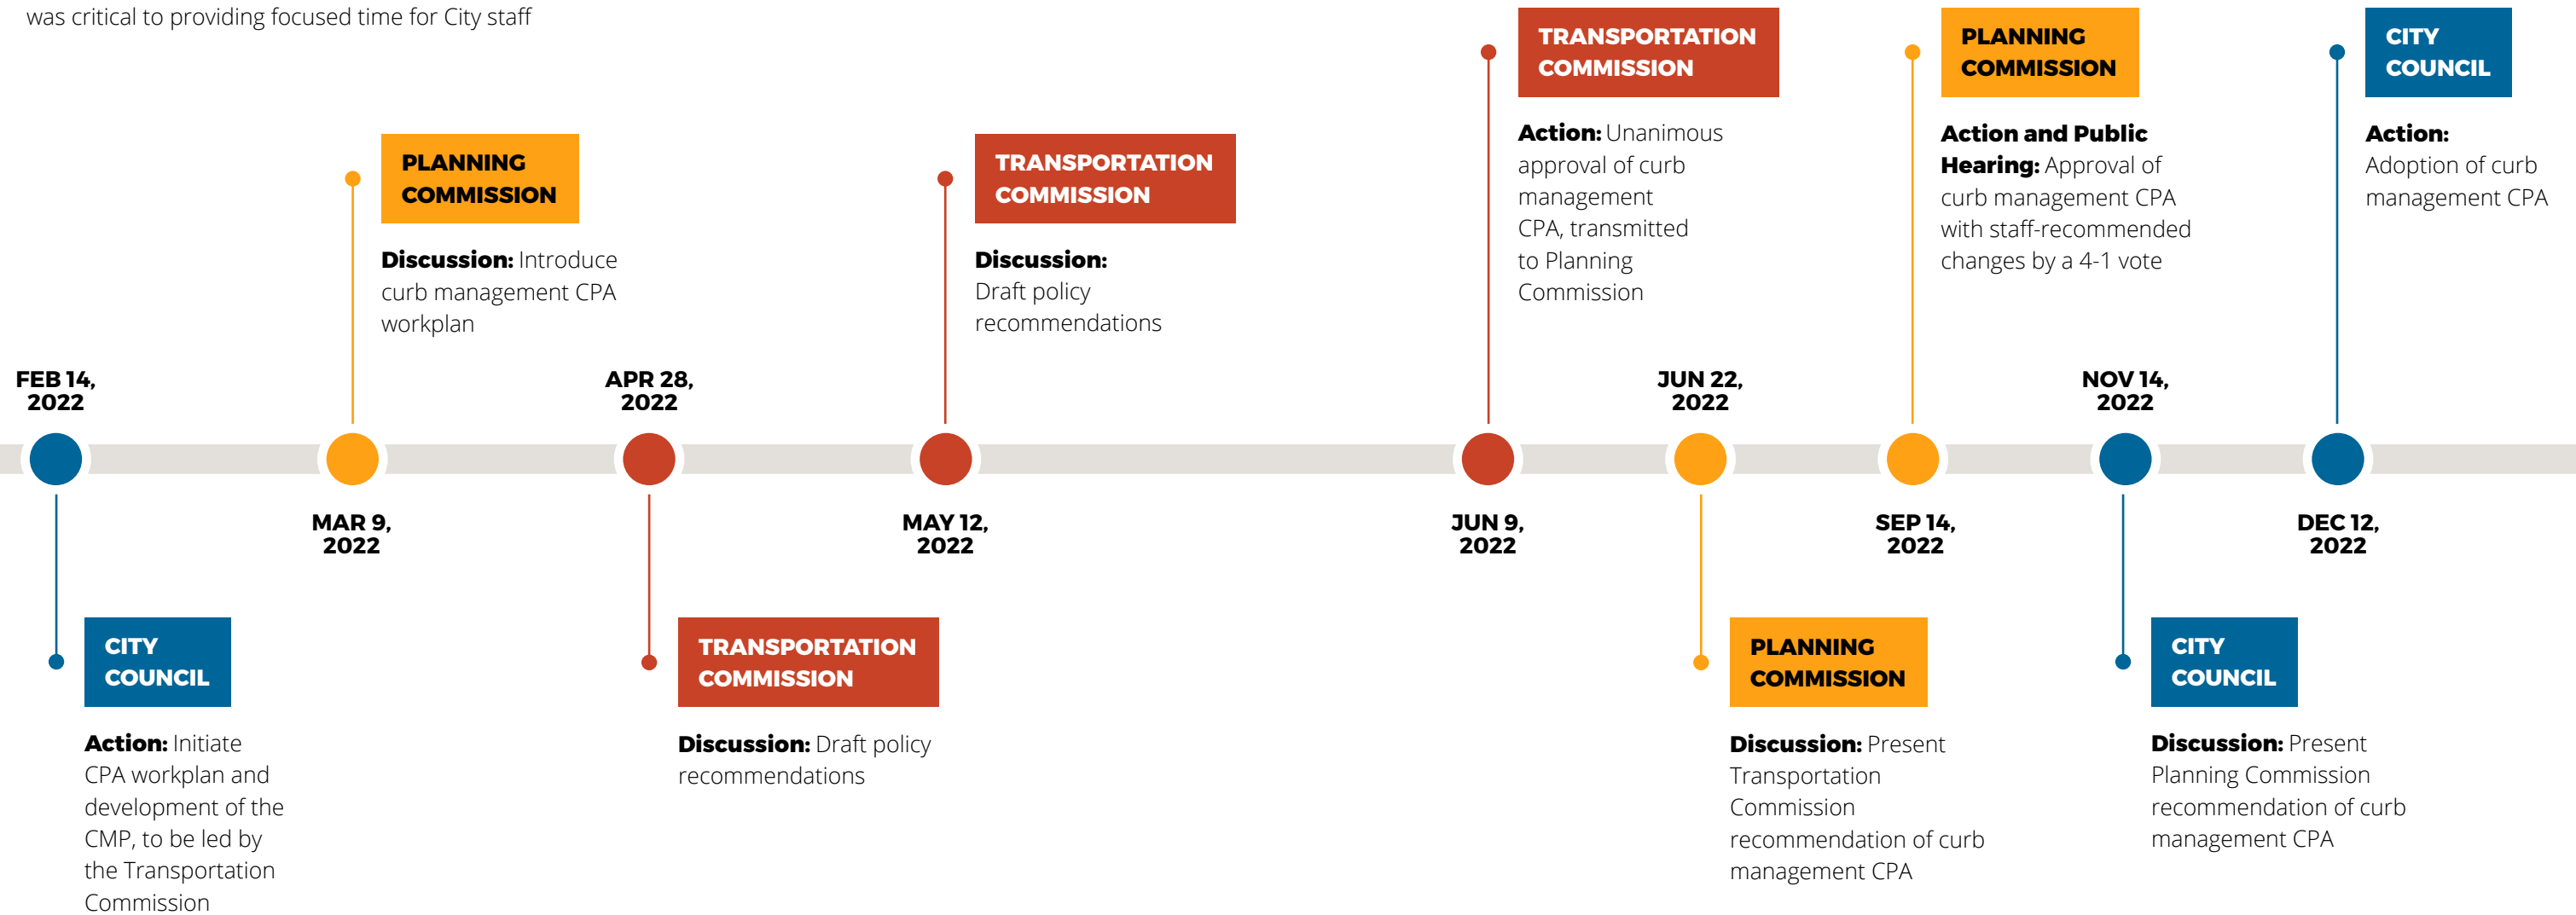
was critical to providing focused time for City staff

FEB 14, 2022

CITY COUNCIL

**Action:** Initiate CPA workplan and development of the CMP, to be led by the Transportation Commission

MAR 9, 2022

PLANNING COMMISSION

**Discussion:** Introduce curb management CPA workplan

APR 28, 2022

TRANSPORTATION COMMISSION

**Discussion:** Draft policy recommendations

MAY 12, 2022

TRANSPORTATION COMMISSION

**Discussion:** Draft policy recommendations

JUN 9, 2022

TRANSPORTATION COMMISSION

**Action:** Unanimous approval of curb management CPA, transmitted to Planning Commission

JUN 22, 2022

PLANNING COMMISSION

**Discussion:** Present Transportation Commission recommendation of curb management CPA

SEP 14, 2022

PLANNING COMMISSION

**Action and Public Hearing:** Approval of curb management CPA with staff-recommended changes by a 4-1 vote

NOV 14, 2022

CITY COUNCIL

**Discussion:** Present Planning Commission recommendation of curb management CPA

DEC 12, 2022

CITY COUNCIL

**Action:** Adoption of curb management CPA